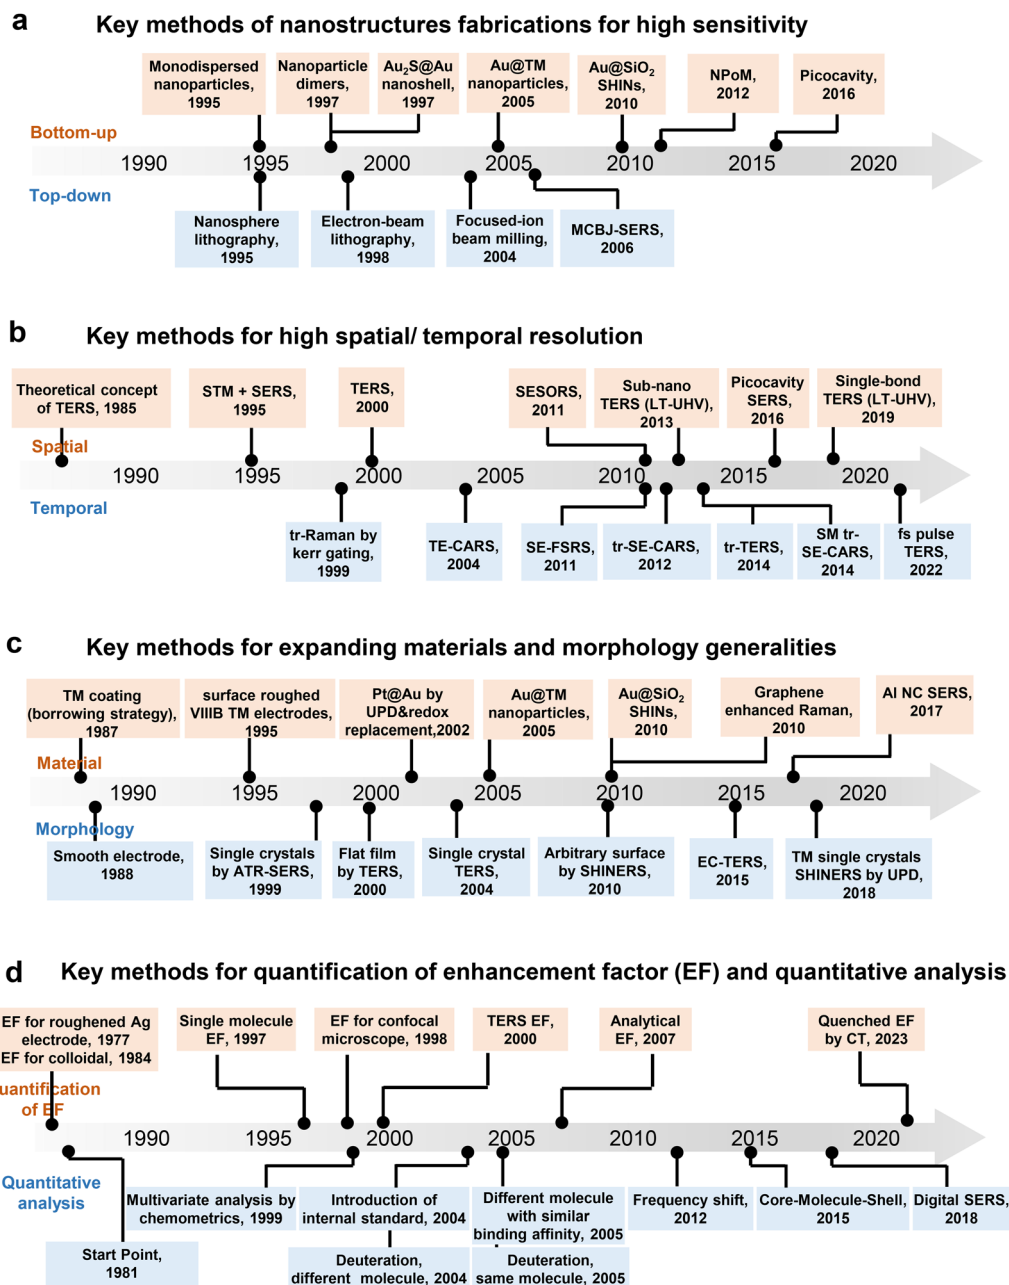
a Key methods of nanostructures fabrications for high sensitivity

Monodispersed nanoparticles, 1995

Nanoparticle dimers, 1997

$Au_2S$@Au nanoshell, 1997

Au@TM nanoparticles, 2005

Au@$SiO_2$ SHINs, 2010

NPoM, 2012

Picocavity, 2016

Bottom-up

1990 1995 2000 2005 2010 2015 2020

Top-down

Nanosphere lithography, 1995

Electron-beam lithography, 1998

Focused-ion beam milling, 2004

MCBJ-SERS, 2006

b Key methods for high spatial/ temporal resolution

Theoretical concept of TERS, 1985

STM + SERS, 1995

TERS, 2000

SESORS, 2011

Sub-nano TERS (LT-UHV), 2013

Picocavity SERS, 2016

Single-bond TERS (LT-UHV), 2019

Spatial

1990 1995 2000 2005 2010 2015 2020

Temporal

tr-Raman by kerr gating, 1999

TE-CARS, 2004

SE-FSRS, 2011

tr-SE-CARS, 2012

tr-TERS, 2014

SM tr-SE-CARS, 2014

fs pulse TERS, 2022

c Key methods for expanding materials and morphology generalities

TM coating (borrowing strategy), 1987

surface roughed VIIIB TM electrodes, 1995

Pt@Au by UPD&redox replacement,2002

Au@TM nanoparticles, 2005

Au@$SiO_2$ SHINs, 2010

Graphene enhanced Raman, 2010

Al NC SERS, 2017

Material

1990 1995 2000 2005 2010 2015 2020

Morphology

Smooth electrode, 1988

Single crystals by ATR-SERS, 1999

Flat film by TERS, 2000

Single crystal TERS, 2004

Arbitrary surface by SHINERS, 2010

EC-TERS, 2015

TM single crystals SHINERS by UPD, 2018

d Key methods for quantification of enhancement factor (EF) and quantitative analysis

EF for roughened Ag electrode, 1977 EF for colloidal, 1984

Single molecule EF, 1997

EF for confocal microscope, 1998

TERS EF, 2000

Analytical EF, 2007

Quenched EF by CT, 2023

uantification of EF

1990 1995 2000 2005 2010 2015 2020

Quantitative analysis

Multivariate analysis by chemometrics, 1999

Introduction of internal standard, 2004

Different molecule with similar binding affinity, 2005

Frequency shift, 2012

Core-Molecule-Shell, 2015

Digital SERS, 2018

Start Point, 1981

Deuteration, different molecule, 2004

Deuteration, same molecule, 2005